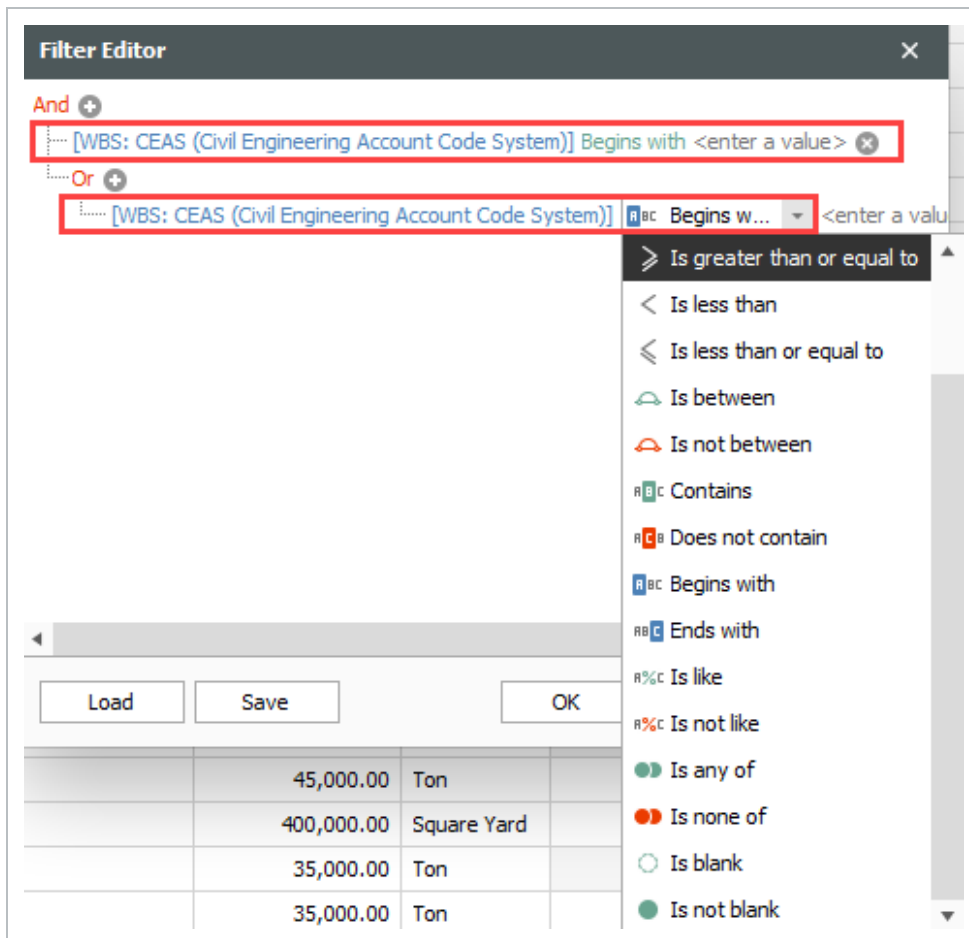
Filter Editor ✕

And
[WBS: CEAS (Civil Engineering Account Code System)] Begins with <enter a value>
Or
[WBS: CEAS (Civil Engineering Account Code System)] Begins w... <enter a valu

Is greater than or equal to
Is less than
Is less than or equal to
Is between
Is not between
Contains
Does not contain
Begins with
Ends with
Is like
Is not like
Is any of
Is none of
Is blank
Is not blank

Load
Save
OK

| 45,000.00 | Ton |
|---|---|
| 400,000.00 | Square Yard |
| 35,000.00 | Ton |
| 35,000.00 | Ton |